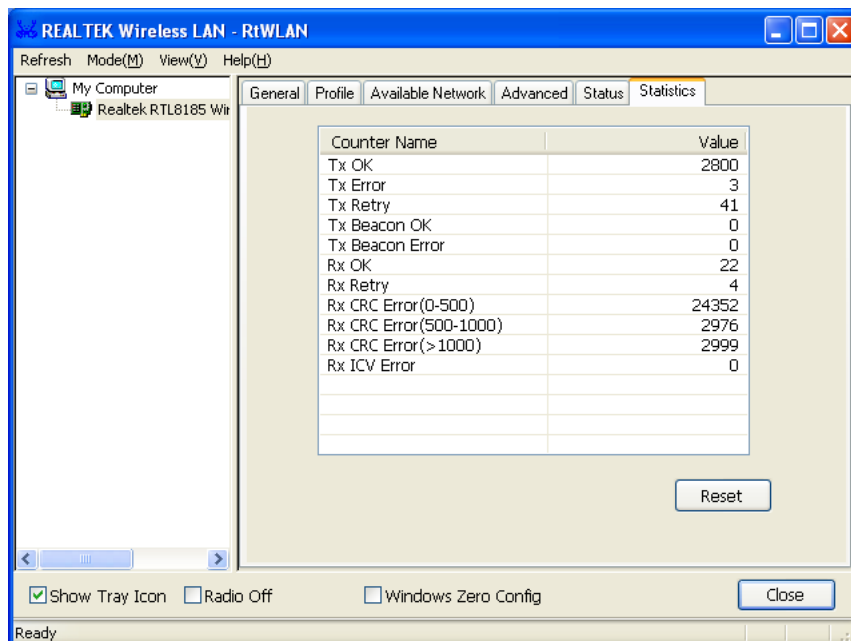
REALTEK Wireless LAN - RtWLAN

Refresh Mode(M) View(V) Help(H)

My Computer
Realtek RTL8185 Wir

General | Profile | Available Network | Advanced | Status | Statistics

| Counter Name | Value |
|---|---|
| Tx OK | 2800 |
| Tx Error | 3 |
| Tx Retry | 41 |
| Tx Beacon OK | 0 |
| Tx Beacon Error | 0 |
| Rx OK | 22 |
| Rx Retry | 4 |
| Rx CRC Error(0-500) | 24352 |
| Rx CRC Error(500-1000) | 2976 |
| Rx CRC Error(>1000) | 2999 |
| Rx ICV Error | 0 |

Reset

Show Tray Icon Radio Off Windows Zero Config Close

Ready